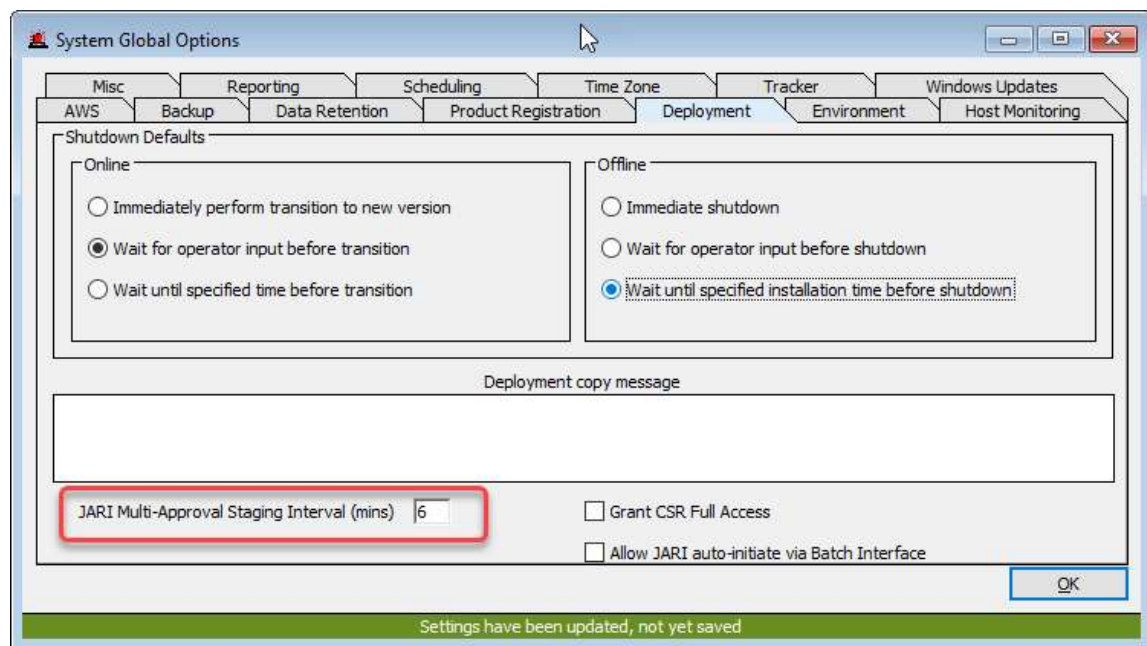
System Global Options

Misc
Reporting
Scheduling
Time Zone
Tracker
Windows Updates
AWS
Backup
Data Retention
Product Registration
Deployment
Environment
Host Monitoring

Shutdown Defaults

Online

Immediately perform transition to new version

Wait for operator input before transition

Wait until specified time before transition

Offline

Immediate shutdown

Wait for operator input before shutdown

Wait until specified installation time before shutdown

Deployment copy message

JARI Multi-Approval Staging Interval (mins) 6

Grant CSR Full Access

Allow JARI auto-initiate via Batch Interface

OK

Settings have been updated, not yet saved